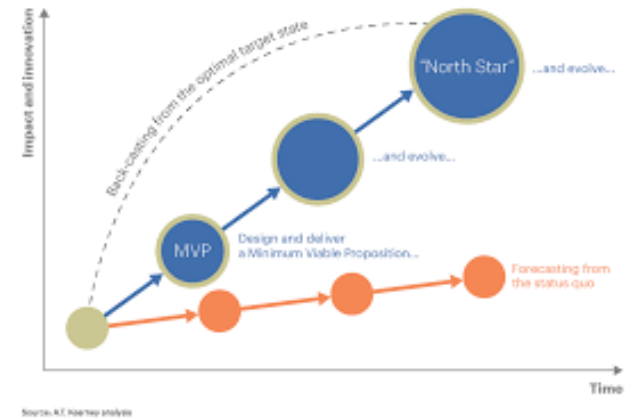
Impact and innovation

Back-casting from the optimal target state

"North Star"

...and evolve...

...and evolve...

MVP

Design and deliver a Minimum Viable Proposition...

Forecasting from the status quo

Time

Source: A.T. Kearney analysis